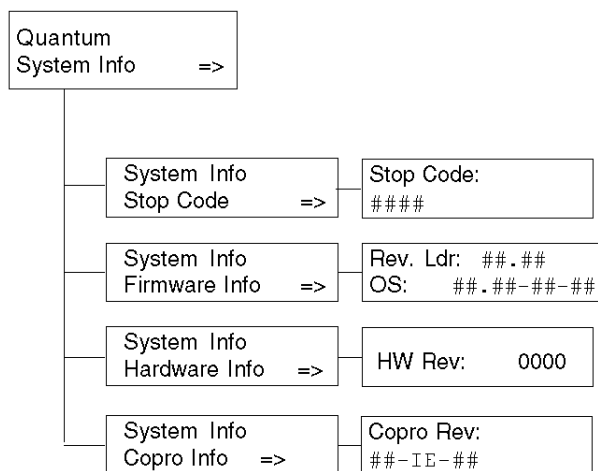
Quantum
System Info =>

System Info
Stop Code =>

Stop Code:
####

System Info
Firmware Info =>

Rev. Ldr: ##.##
OS: ##.##-##-##

System Info
Hardware Info =>

HW Rev: 0000

System Info
Copro Info =>

Copro Rev:
##-IE-##